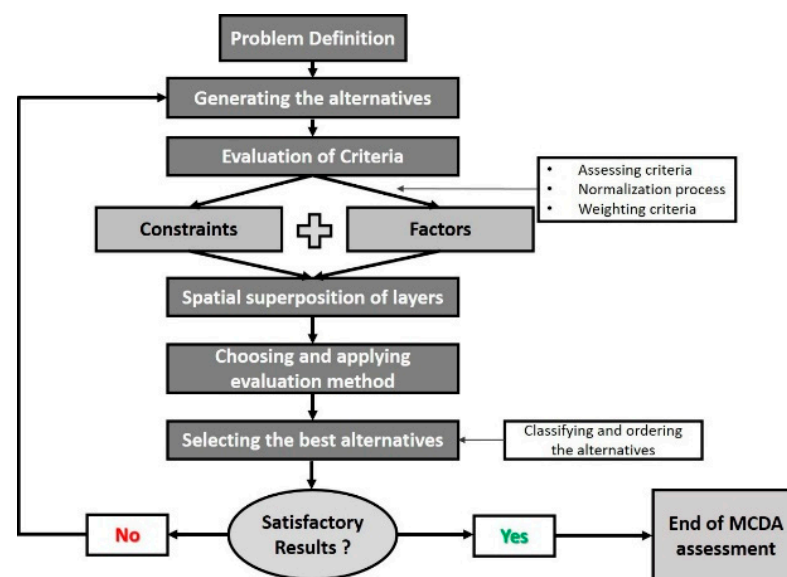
Problem Definition

Generating the alternatives

Evaluation of Criteria

- Assessing criteria
- Normalization process
- Weighting criteria

Constraints

Factors

Spatial superposition of layers

Choosing and applying evaluation method

Selecting the best alternatives

Classifying and ordering the alternatives

No

Satisfactory Results ?

Yes

End of MCDA assessment